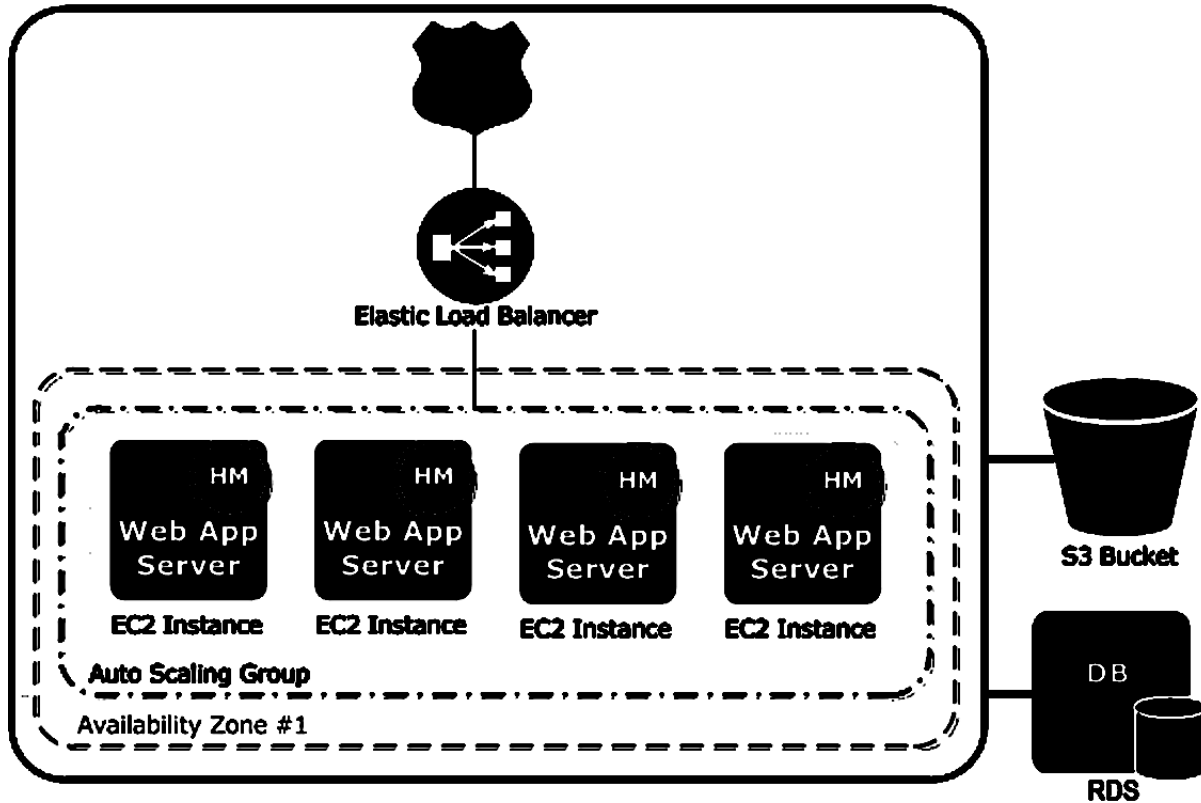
Elastic Load Balancer

HM
Web App Server
EC2 Instance

HM
Web App Server
EC2 Instance

HM
Web App Server
EC2 Instance

HM
Web App Server
EC2 Instance

Auto Scaling Group

Availability Zone #1

S3 Bucket

DB

RDS